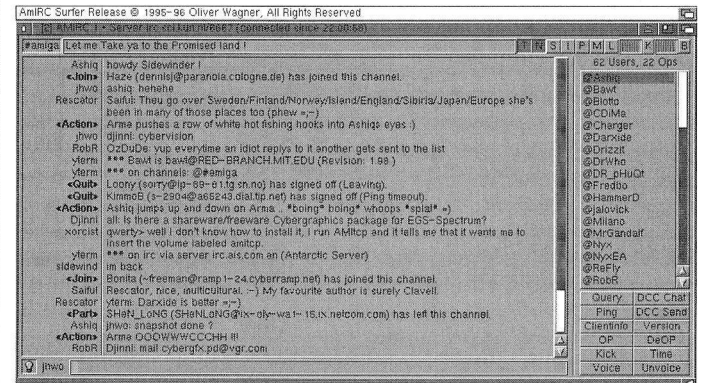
AmIRC Surfer Release © 1995-96 Oliver Wagner, All Rights Reserved

AmIRC 1 - Server irc.eu.kun.nl:6667 (connected since 22:00:58)

#amiga Let me Take ya to the Promised land !

T N S I P M L K B

Ashiq howdy Sidewinder !
<Join> Haze (dennisj@paranoia.cologne.de) has joined this channel.
jhwo ashiq: hehehe
Rescator Saiful: Theu go over Sweden/Finland/Norway/Island/England/Sibiria/Japan/Europe she's been in many of those places too (phew =;-)
<Action> Arma pushes a row of white hot fishing hooks into Ashiqs eyes :)
jhwo djinni: cybervision
RobR OzDuDe: yup everytime an idiot replys to it another gets sent to the list
yterm *** Bawt is bawt@RED-BRANCH.MIT.EDU (Revision: 1.98 )
yterm *** on channels: @#amiga
<Quit> Loony (sorry@ip-69-61.tg.sn.no) has signed off (Leaving).
<Quit> KimmoB (s-2904@a65243.dial.tip.net) has signed off (Ping timeout).
<Action> Ashiq jumps up and down on Arma ...*boing* boing* whoops *splat* =)
Djinni all: is there a shareware/freeware Cybergraphics package for EGS-Spectrum?
xorcist qwerty> well i don't know how to install it, I run AMItcp and it tells me that it wants me to insert the volume labeled amitcp.
yterm *** on irc via server irc.ais.com an (Antarctic Server)
sidewind im back
<Join> Bonita (~freeman@ramp1-24.cyberramp.net) has joined this channel.
Saiful Rescator, nice, multicultural. :-) My favourite author is surely Clavell.
Rescator yterm: Darxide is better =;-)
<Part> SHeN_LoNG (SHeNLoNG@ix-sfy-wa1-15.ix.netcom.com) has left this channel.
Ashiq jhwo: snapshot done ?
<Action> Arma OOOWWWCCCHH !!!
RobR Djinni: mail cybergfx.pd@vgr.com

jhwo

62 Users, 22 Ops
@Ashiq
@Bawt
@Blotto
@CDiMe
@Charger
@Darxide
@Drizzit
@DrWho
@DR_pHuQt
@Fredbo
@HammerD
@jalovick
@Milano
@MrGandalf
@Nyx
@NyxEA
@ReFly
@RobR

Query DCC Chat
Ping DCC Send
ClientInfo Version
OP DeOP
Kick Time
Voice Unvoice